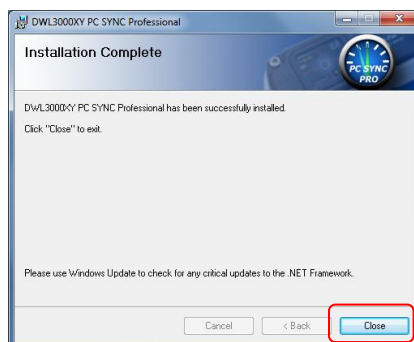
DWL3000XY PC SYNC Professional

Installation Complete

PC SYNC PRO

DWL3000XY PC SYNC Professional has been successfully installed.

Click "Close" to exit.

Please use Windows Update to check for any critical updates to the .NET Framework.

Cancel

< Back

Close